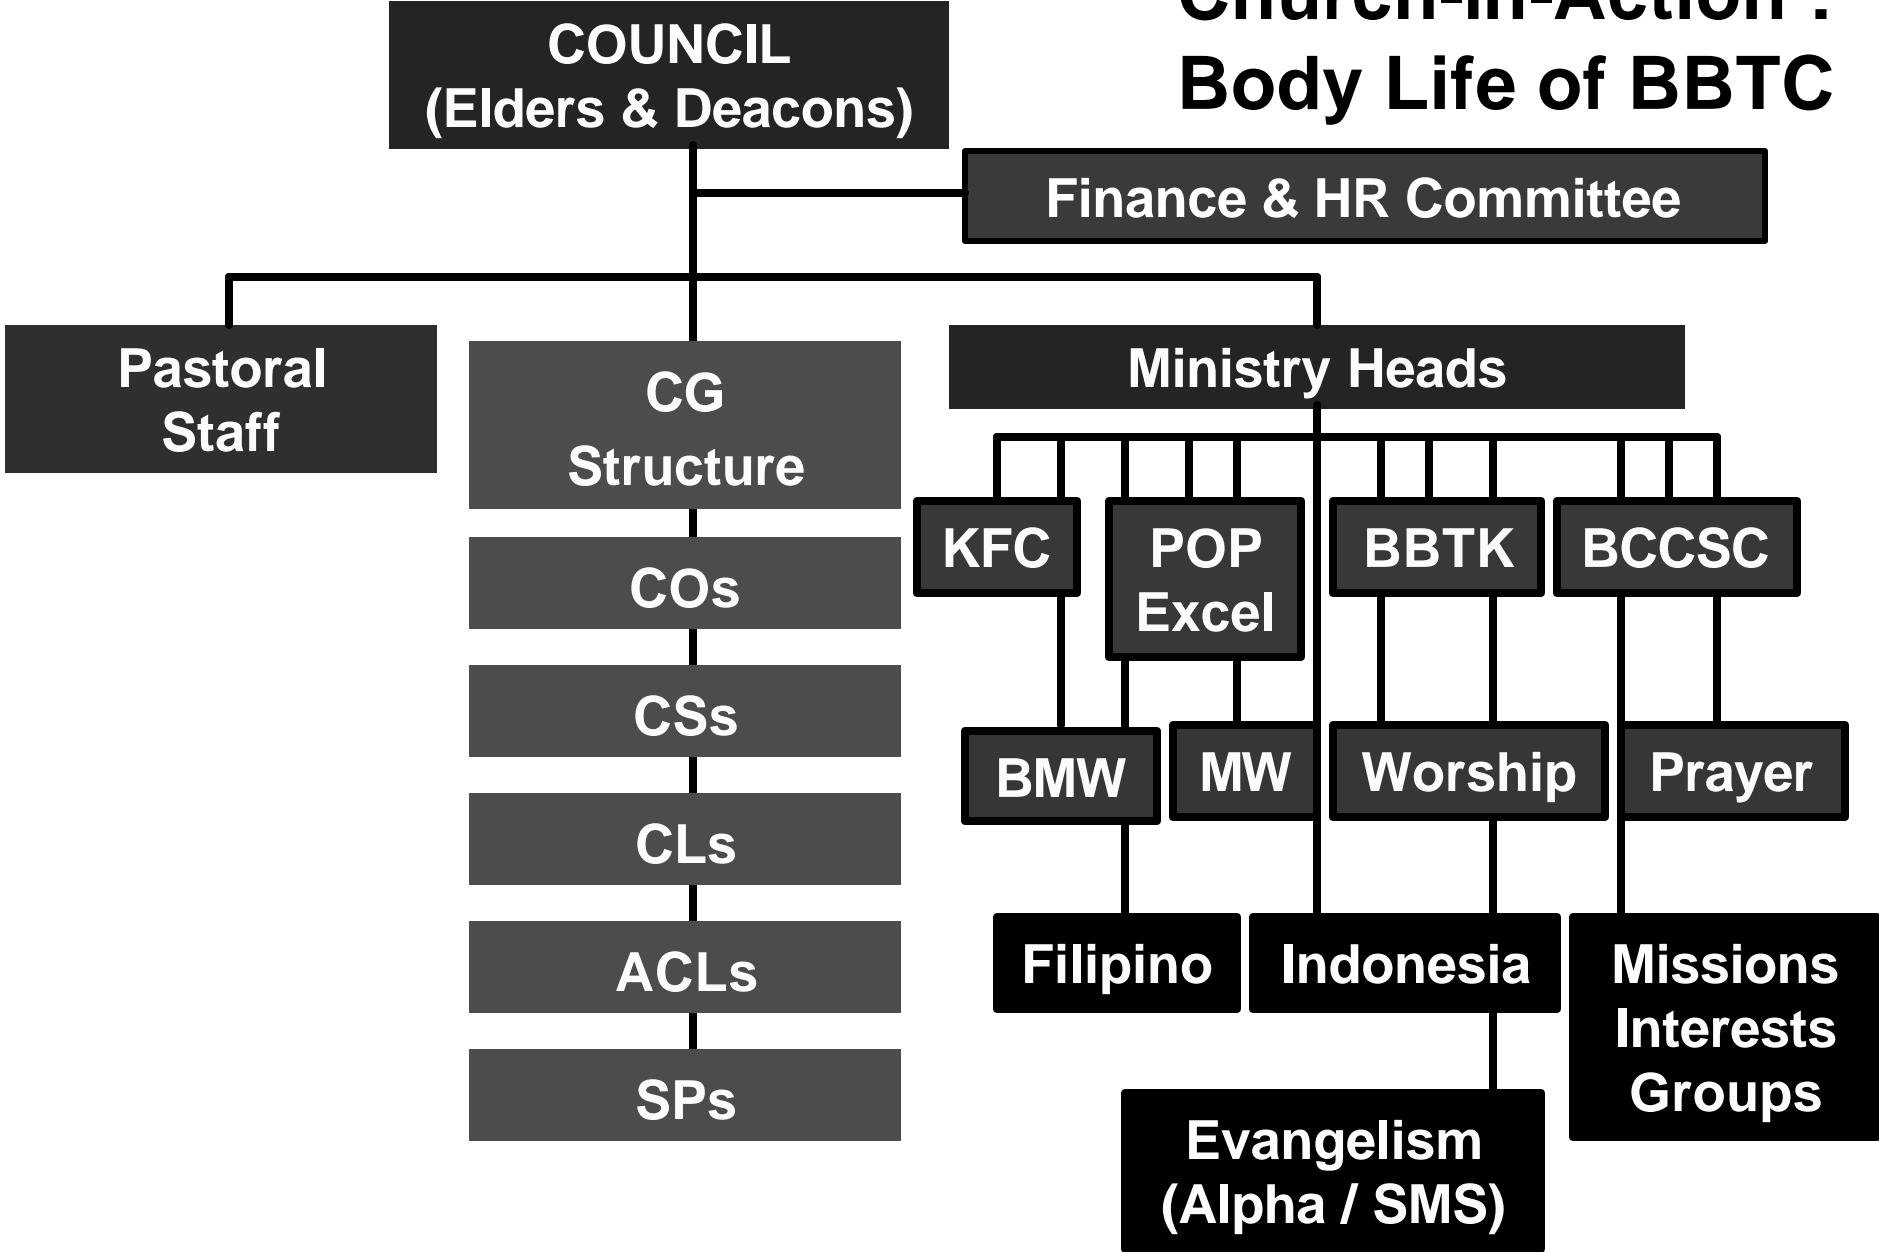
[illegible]
Body Life of BBTC

COUNCIL
(Elders & Deacons)

Finance & HR Committee

Pastoral Staff

CG Structure

COs

CSs

CLs

ACLs

SPs

Ministry Heads

KFC

POP Excel

BBTK

BCCSC

BMW

MW

Worship

Prayer

Filipino

Indonesia

Missions Interests Groups

Evangelism
(Alpha / SMS)